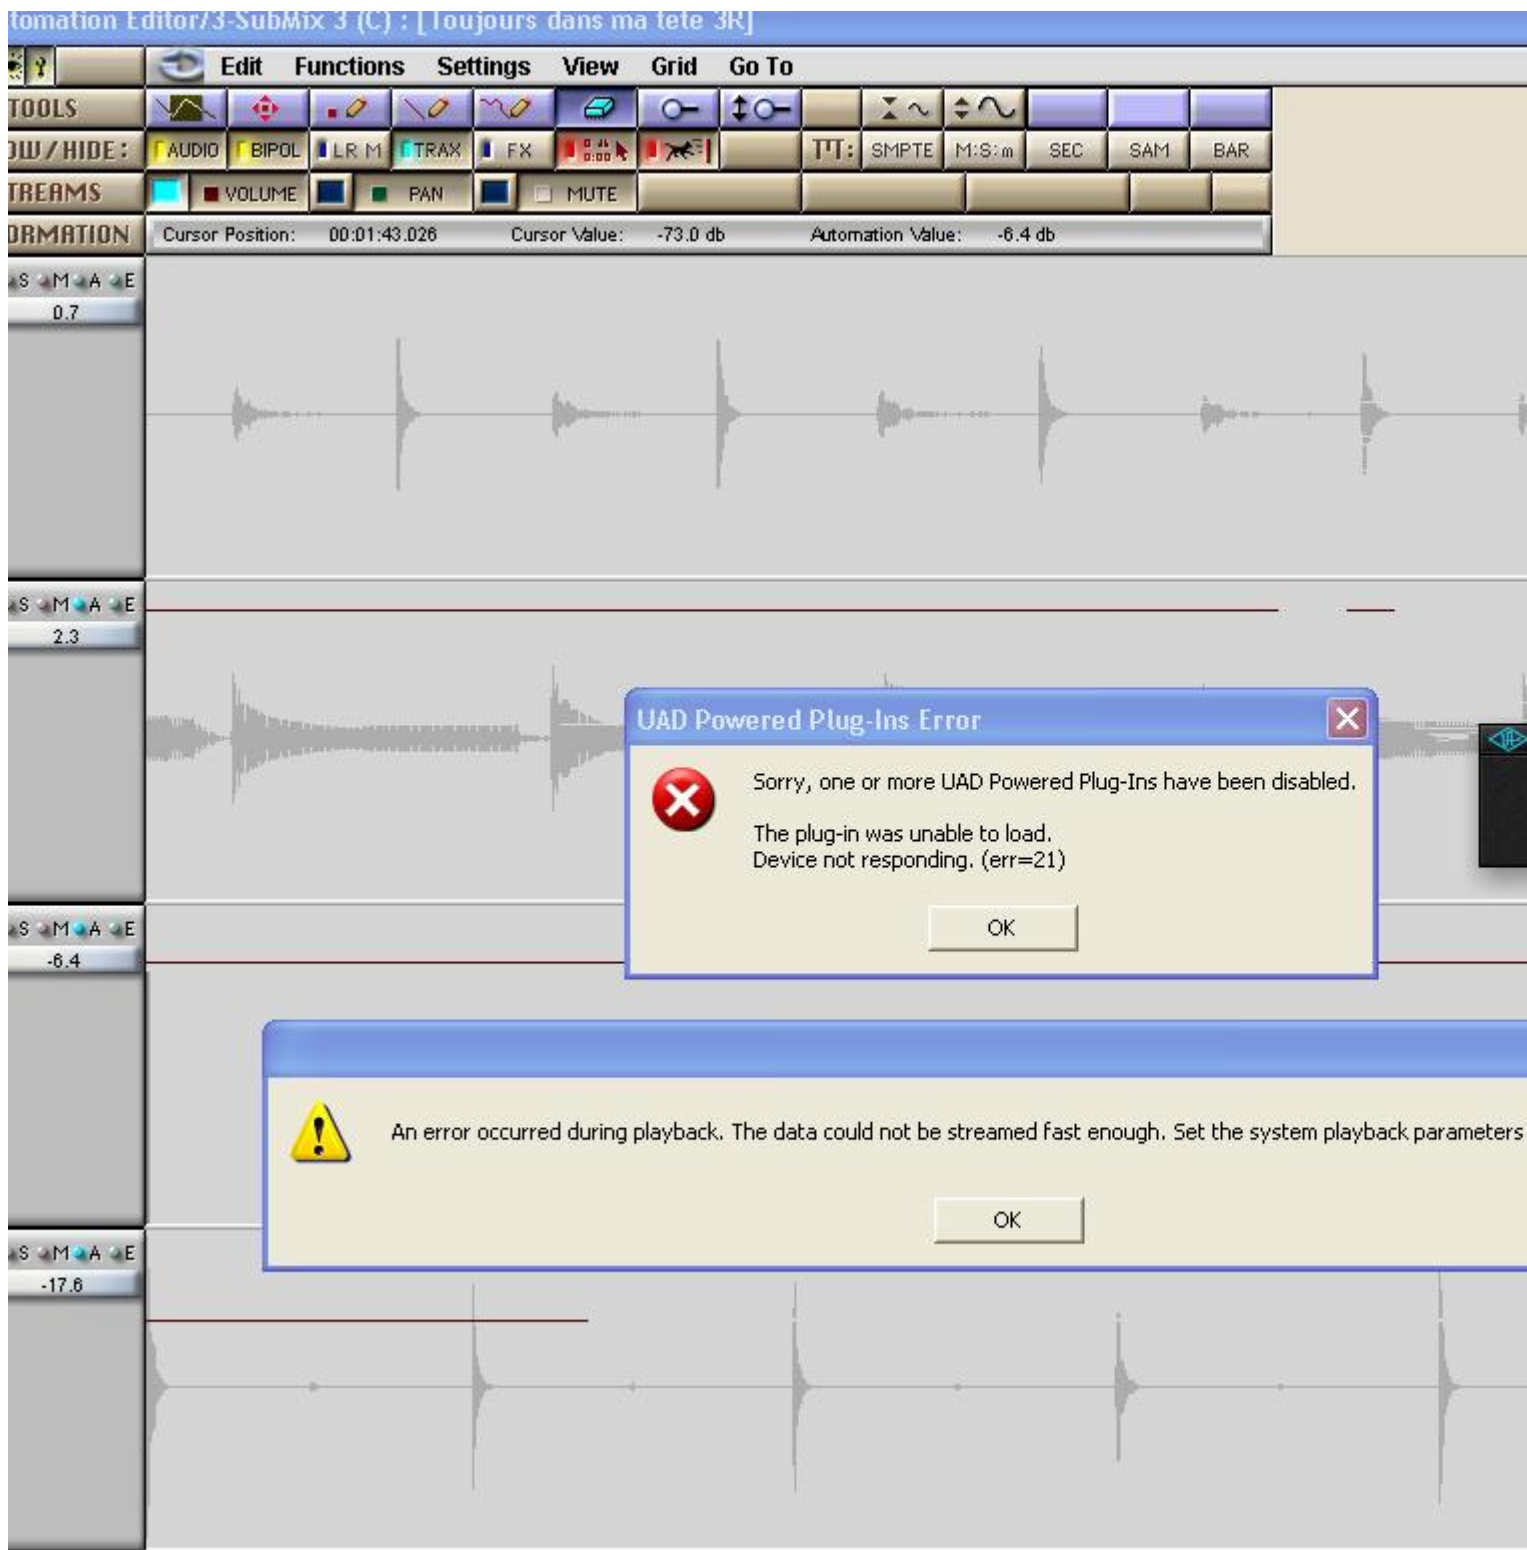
tomation Editor/3-SubMix 3 (C) : [Toujours dans ma tete 3R]

Edit Functions Settings View Grid Go To

TOOLS

OW/HIDE: AUDIO BIPOL LR M TRAX FX SMPTE M:S:m SEC SAM BAR

TREAMS VOLUME PAN MUTE

ORMATION Cursor Position: 00:01:43.026 Cursor Value: -73.0 db Automation Value: -6.4 db

S M A E
0.7

S M A E
2.3

S M A E
-6.4

S M A E
-17.6

UAD Powered Plug-Ins Error

Sorry, one or more UAD Powered Plug-Ins have been disabled.

The plug-in was unable to load.
Device not responding. (err=21)

OK

An error occurred during playback. The data could not be streamed fast enough. Set the system playback parameters

OK